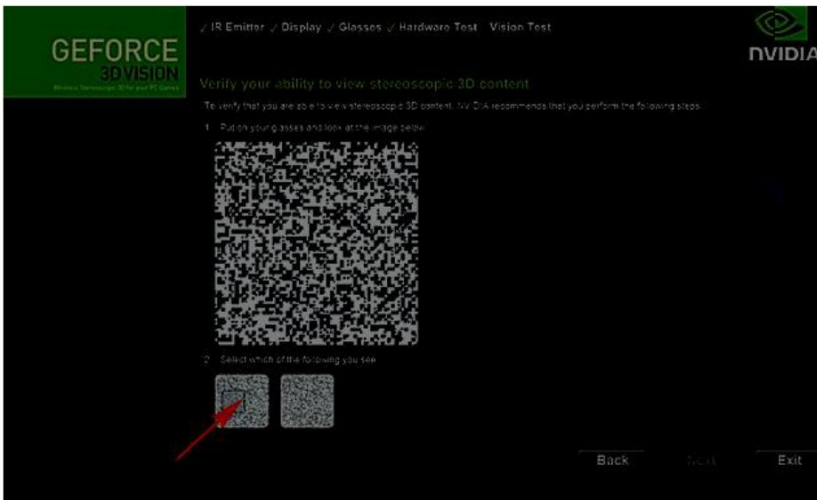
GEFORCE
3D VISION
Wireless Stereoscopic 3D for and PC Games

✓ IR Emitter ✓ Display ✓ Glasses ✓ Hardware Test Vision Test

NVIDIA

Verify your ability to view stereoscopic 3D content

To verify that you are able to view stereoscopic 3D content, NVIDIA recommends that you perform the following steps:

1. Put on your glasses and look at the image below.

2. Select which of the following you see:

Back Next Exit